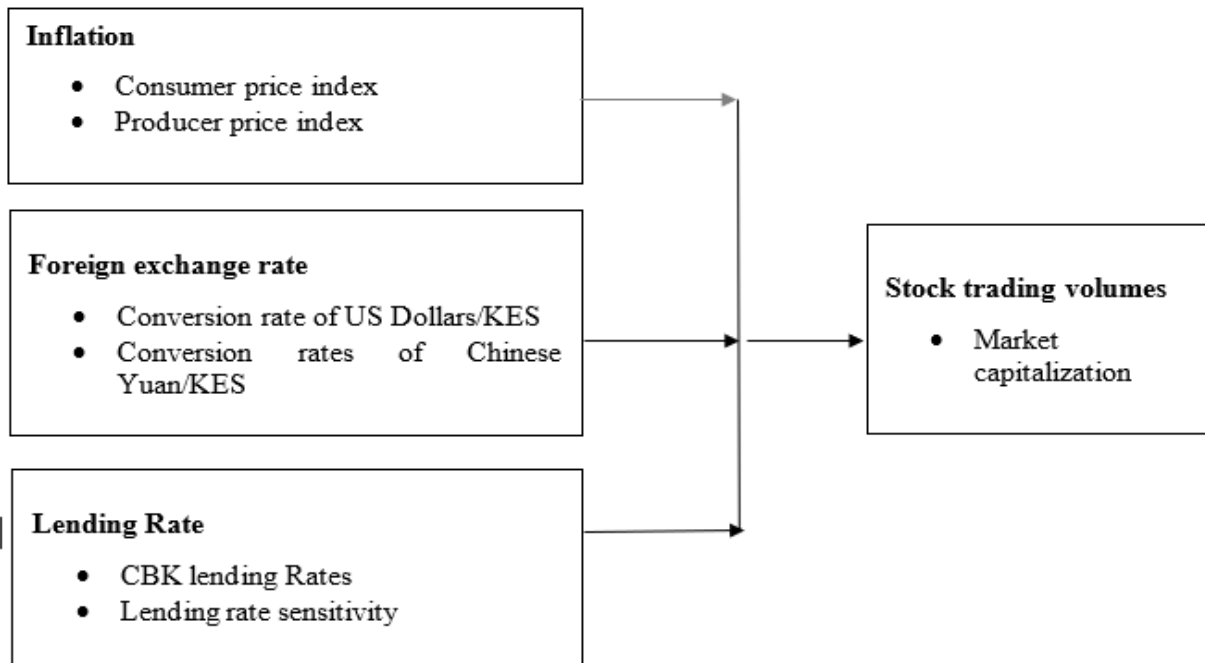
**Inflation**

- Consumer price index
- Producer price index

**Foreign exchange rate**

- Conversion rate of US Dollars/KES
- Conversion rates of Chinese Yuan/KES

**Lending Rate**

- CBK lending Rates
- Lending rate sensitivity

**Stock trading volumes**

- Market capitalization